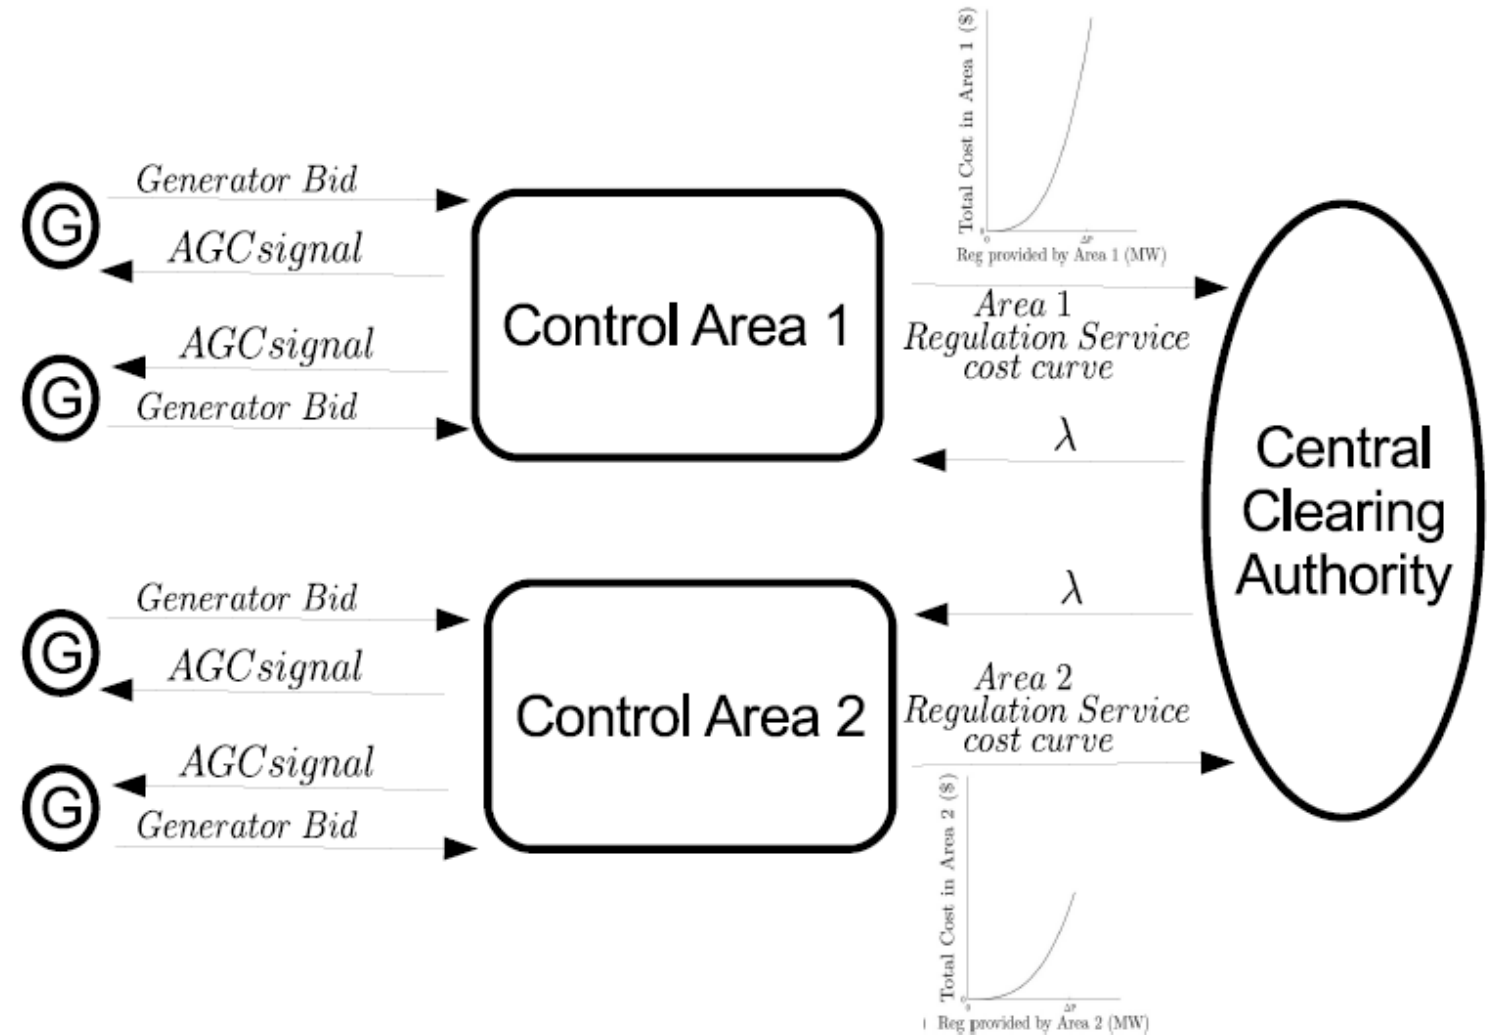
Total Cost in Area 1 ($)

0

ΔP

Reg provided by Area 1 (MW)

G

Generator Bid

AGCsignal

G

AGCsignal

Generator Bid

Control Area 1

Area 1
Regulation Service
cost curve

$\lambda$

Central
Clearing
Authority

$\lambda$

G

Generator Bid

AGCsignal

G

AGCsignal

Generator Bid

Control Area 2

Area 2
Regulation Service
cost curve

Total Cost in Area 2 ($)

0

ΔP

Reg provided by Area 2 (MW)